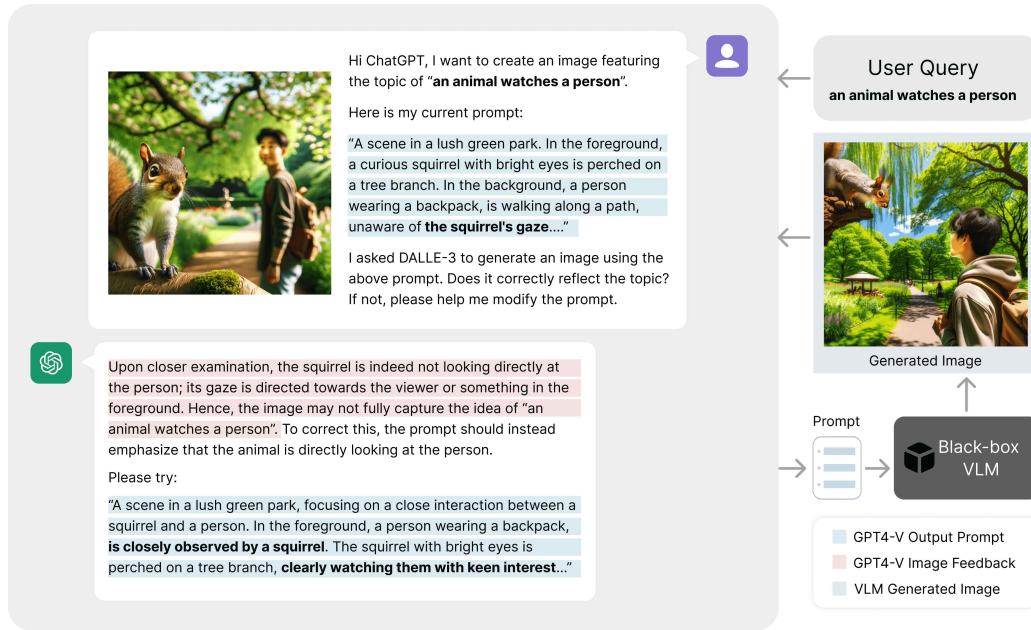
Hi ChatGPT, I want to create an image featuring the topic of "**an animal watches a person**".

Here is my current prompt:

"A scene in a lush green park. In the foreground, a curious squirrel with bright eyes is perched on a tree branch. In the background, a person wearing a backpack, is walking along a path, unaware of **the squirrel's gaze**...."

I asked DALLE-3 to generate an image using the above prompt. Does it correctly reflect the topic? If not, please help me modify the prompt.

Upon closer examination, the squirrel is indeed not looking directly at the person; its gaze is directed towards the viewer or something in the foreground. Hence, the image may not fully capture the idea of "an animal watches a person". To correct this, the prompt should instead emphasize that the animal is directly looking at the person.

Please try:

"A scene in a lush green park, focusing on a close interaction between a squirrel and a person. In the foreground, a person wearing a backpack, **is closely observed by a squirrel**. The squirrel with bright eyes is perched on a tree branch, **clearly watching them with keen interest**..."

User Query
**an animal watches a person**

Generated Image

Prompt

Black-box VLM

GPT4-V Output Prompt
GPT4-V Image Feedback
VLM Generated Image